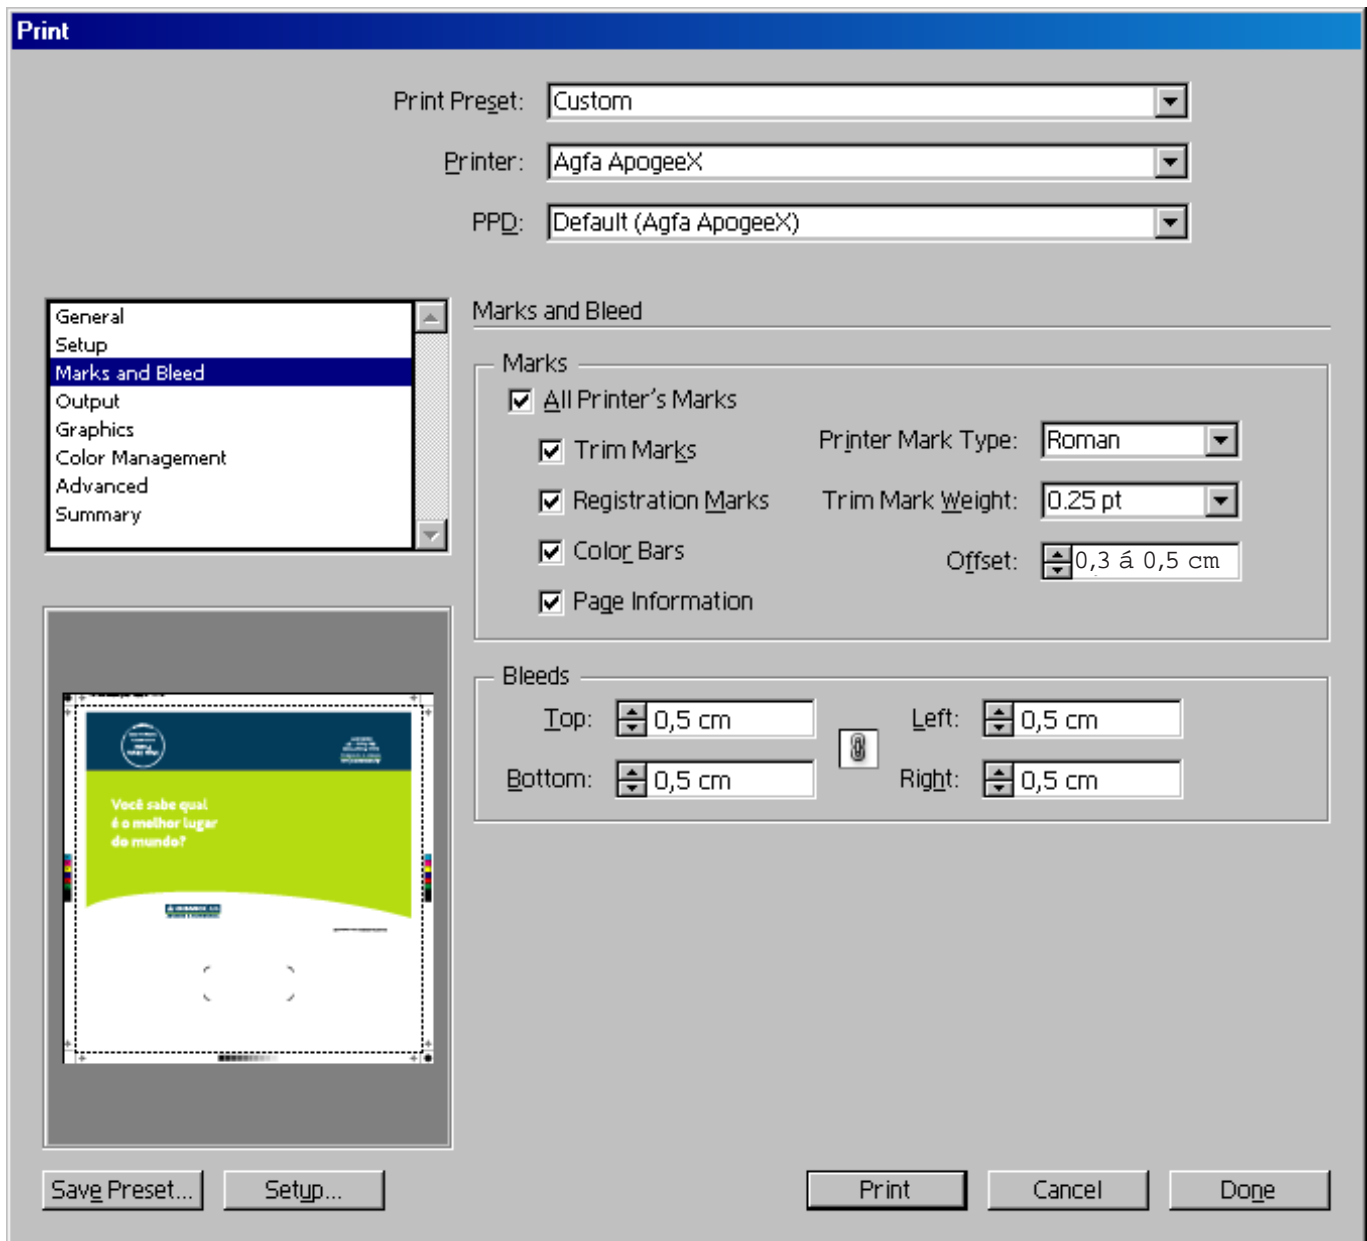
Print

Print Preset: Custom

Printer: Agfa ApogeeX

PPD: Default (Agfa ApogeeX)

General
Setup
Marks and Bleed
Output
Graphics
Color Management
Advanced
Summary

Você sabe qual é o melhor lugar do mundo?

Marks and Bleed

Marks

All Printer's Marks

Trim Marks

Registration Marks

Color Bars

Page Information

Printer Mark Type: Roman

Trim Mark Weight: 0.25 pt

Offset: 0,3 á 0,5 cm

Bleeds

Top: 0,5 cm

Bottom: 0,5 cm

Left: 0,5 cm

Right: 0,5 cm

Save Preset... Setup... Print Cancel Done